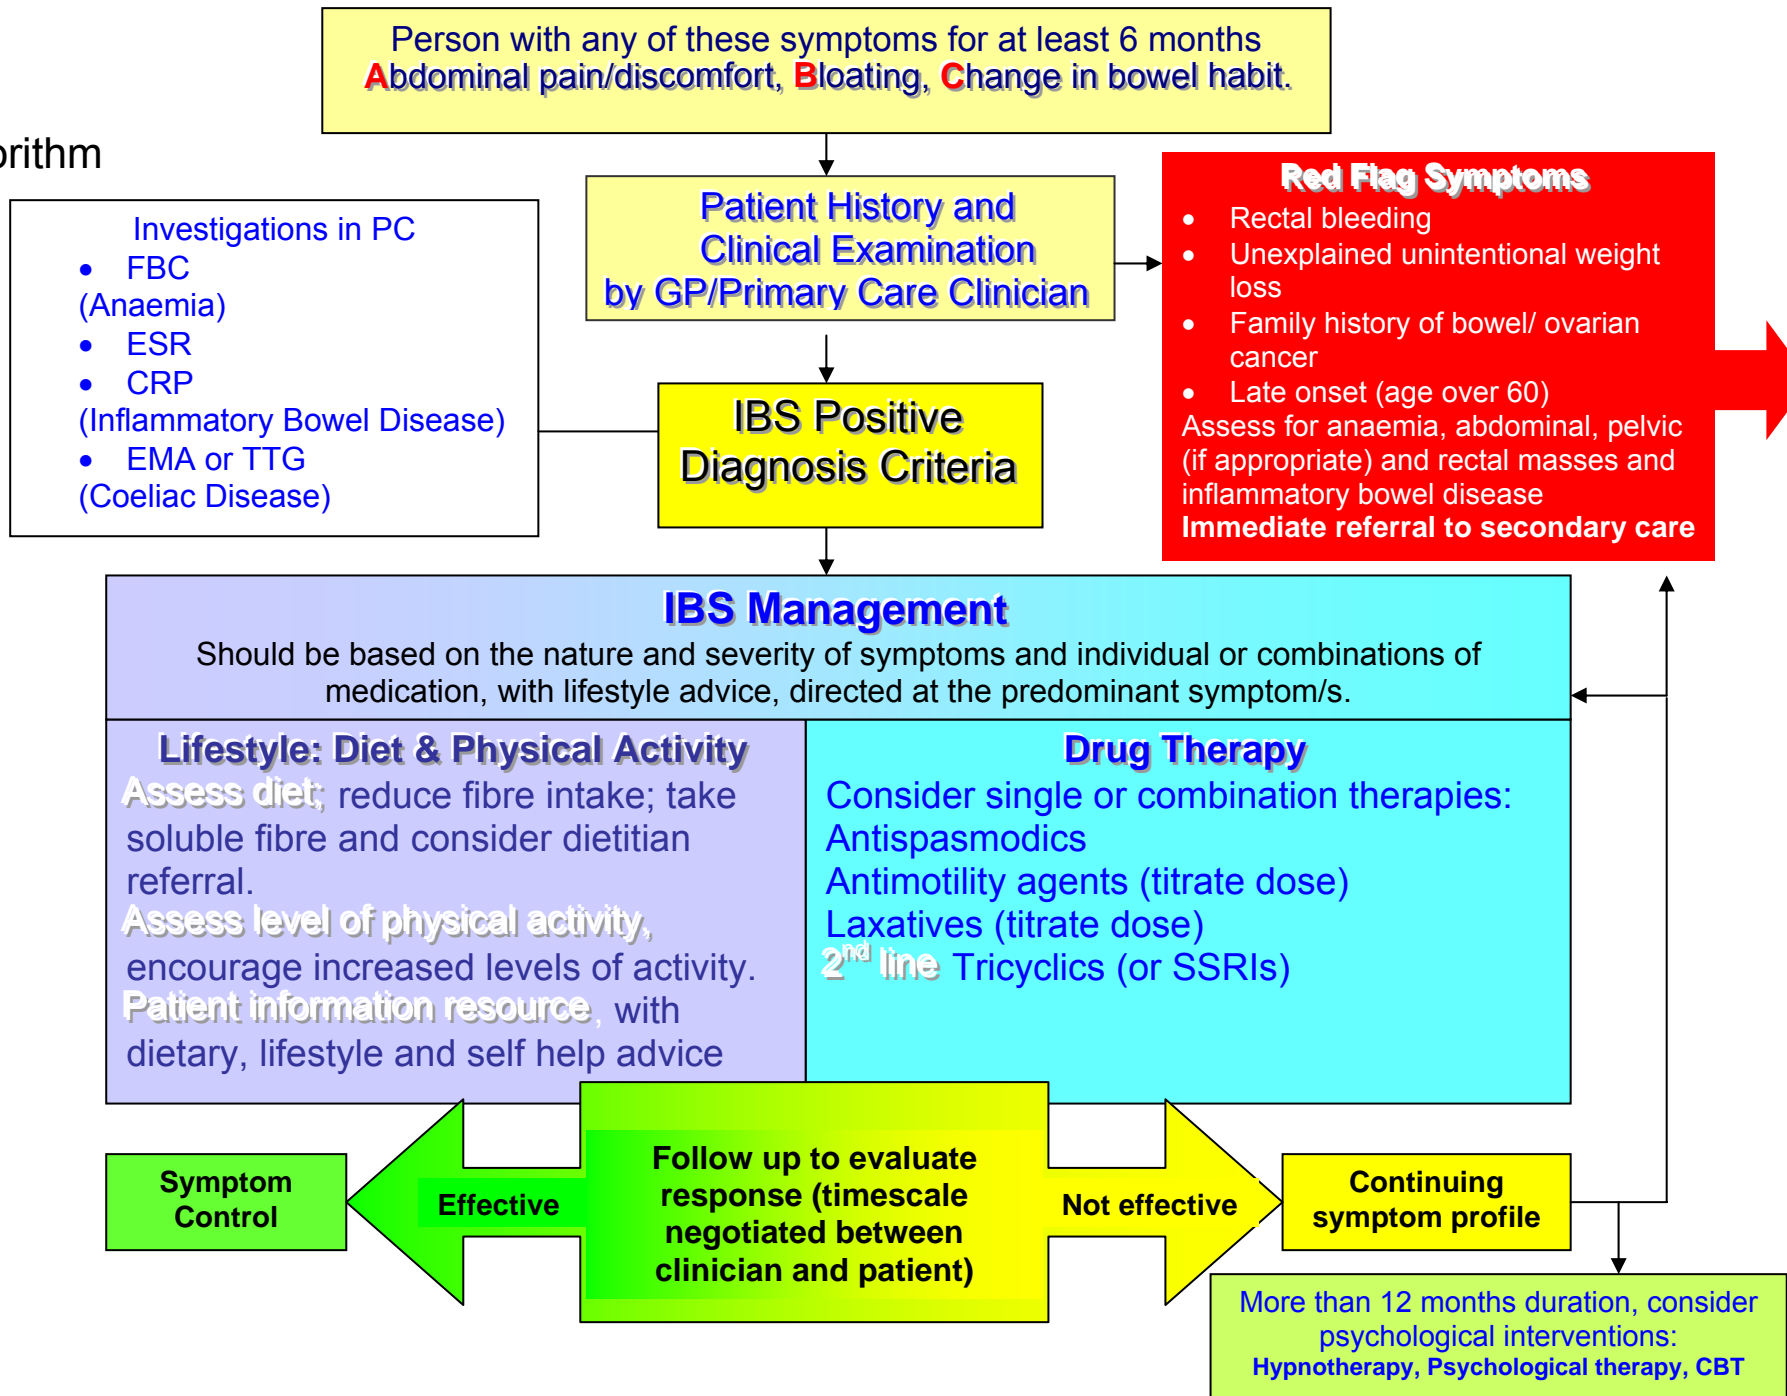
Person with any of these symptoms for at least 6 months
Abdominal pain/discomfort, Bloating, Change in bowel habit.

rithm

Investigations in PC
• FBC
(Anaemia)
• ESR
• CRP
(Inflammatory Bowel Disease)
• EMA or TTG
(Coeliac Disease)

Patient History and Clinical Examination by GP/Primary Care Clinician

IBS Positive Diagnosis Criteria

Red Flag Symptoms
• Rectal bleeding
• Unexplained unintentional weight loss
• Family history of bowel/ ovarian cancer
• Late onset (age over 60)
Assess for anaemia, abdominal, pelvic (if appropriate) and rectal masses and inflammatory bowel disease
Immediate referral to secondary care

IBS Management
Should be based on the nature and severity of symptoms and individual or combinations of medication, with lifestyle advice, directed at the predominant symptom/s.

Lifestyle: Diet & Physical Activity
Assess diet; reduce fibre intake; take soluble fibre and consider dietitian referral.
Assess level of physical activity, encourage increased levels of activity.
Patient information resource, with dietary, lifestyle and self help advice

Drug Therapy
Consider single or combination therapies:
Antispasmodics
Antimotility agents (titrate dose)
Laxatives (titrate dose)
$2^{nd}$ line Tricyclics (or SSRIs)

Symptom Control

Effective

Follow up to evaluate response (timescale negotiated between clinician and patient)

Not effective

Continuing symptom profile

More than 12 months duration, consider psychological interventions:
Hypnotherapy, Psychological therapy, CBT